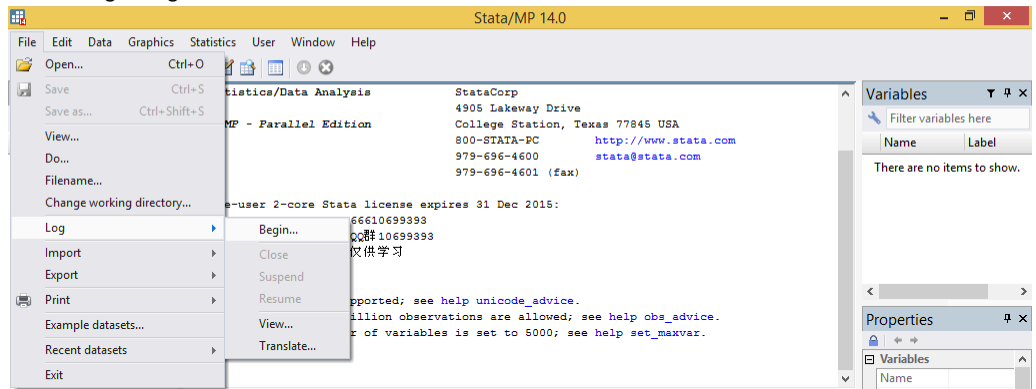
Stata/MP 14.0

File Edit Data Graphics Statistics User Window Help

Open... Ctrl+O
Save Ctrl+S
Save as... Ctrl+Shift+S
View...
Do...
Filename...
Change working directory...
Log
Import
Export
Print
Example datasets...
Recent datasets
Exit

Begin...
Close
Suspend
Resume
View...
Translate...

tistics/Data Analysis StataCorp
4905 Lakeway Drive
MP - Parallel Edition College Station, Texas 77845 USA
800-STATA-PC http://www.stata.com
979-696-4600 stata@stata.com
979-696-4601 (fax)

e-user 2-core Stata license expires 31 Dec 2015:
66610699393
QQ群10699393
仅供学习

pported; see help unicode_advice.
illion observations are allowed; see help obs_advice.
r of variables is set to 5000; see help set_maxvar.

Variables
Filter variables here
Name Label
There are no items to show.

Properties
Variables
Name